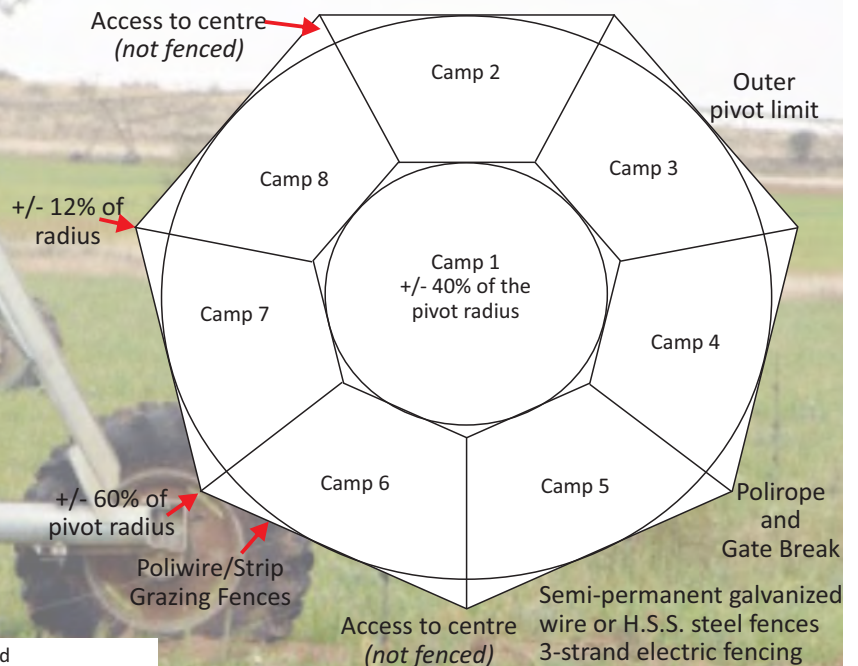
Access to centre
(not fenced)

Camp 2

Outer
pivot limit

Camp 8

Camp 3

+/- 12% of
radius

Camp 1
+/- 40% of the
pivot radius

Camp 7

Camp 4

Camp 6

Camp 5

+/- 60% of
pivot radius

Polirope
and
Gate Break

Poliwire/Strip
Grazing Fences

Semi-permanent galvanized
wire or H.S.S. steel fences
3-strand electric fencing

Access to centre
(not fenced)

d